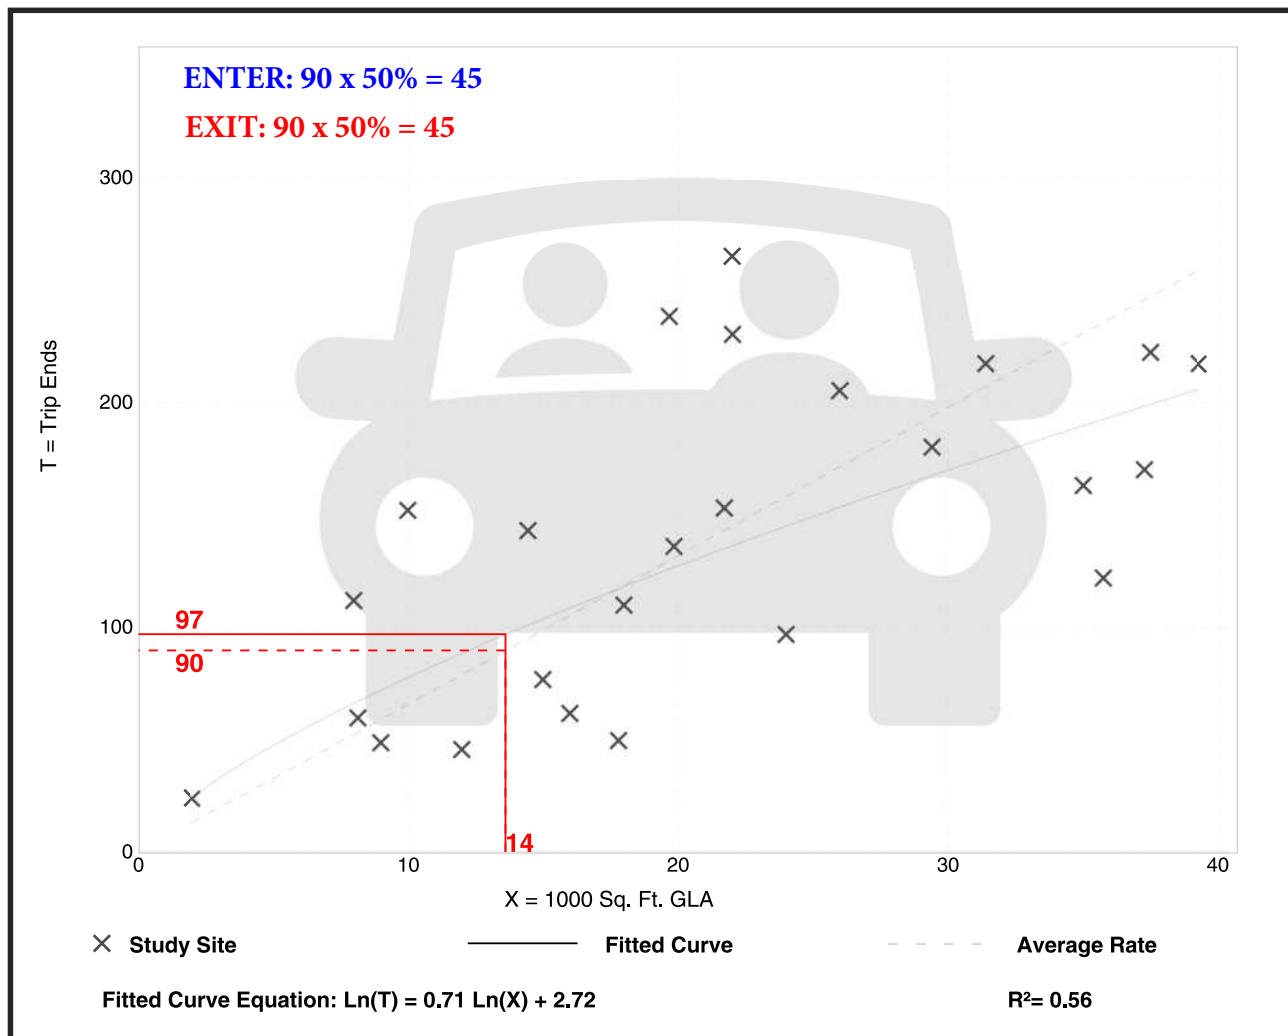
ENTER: 90 x 50% = 45
EXIT: 90 x 50% = 45

300
200
100
0
T = Trip Ends

97
90
14

0
10
20
30
40
X = 1000 Sq. Ft. GLA

× Study Site
Fitted Curve
Average Rate

Fitted Curve Equation: Ln(T) = 0.71 Ln(X) + 2.72
R²= 0.56